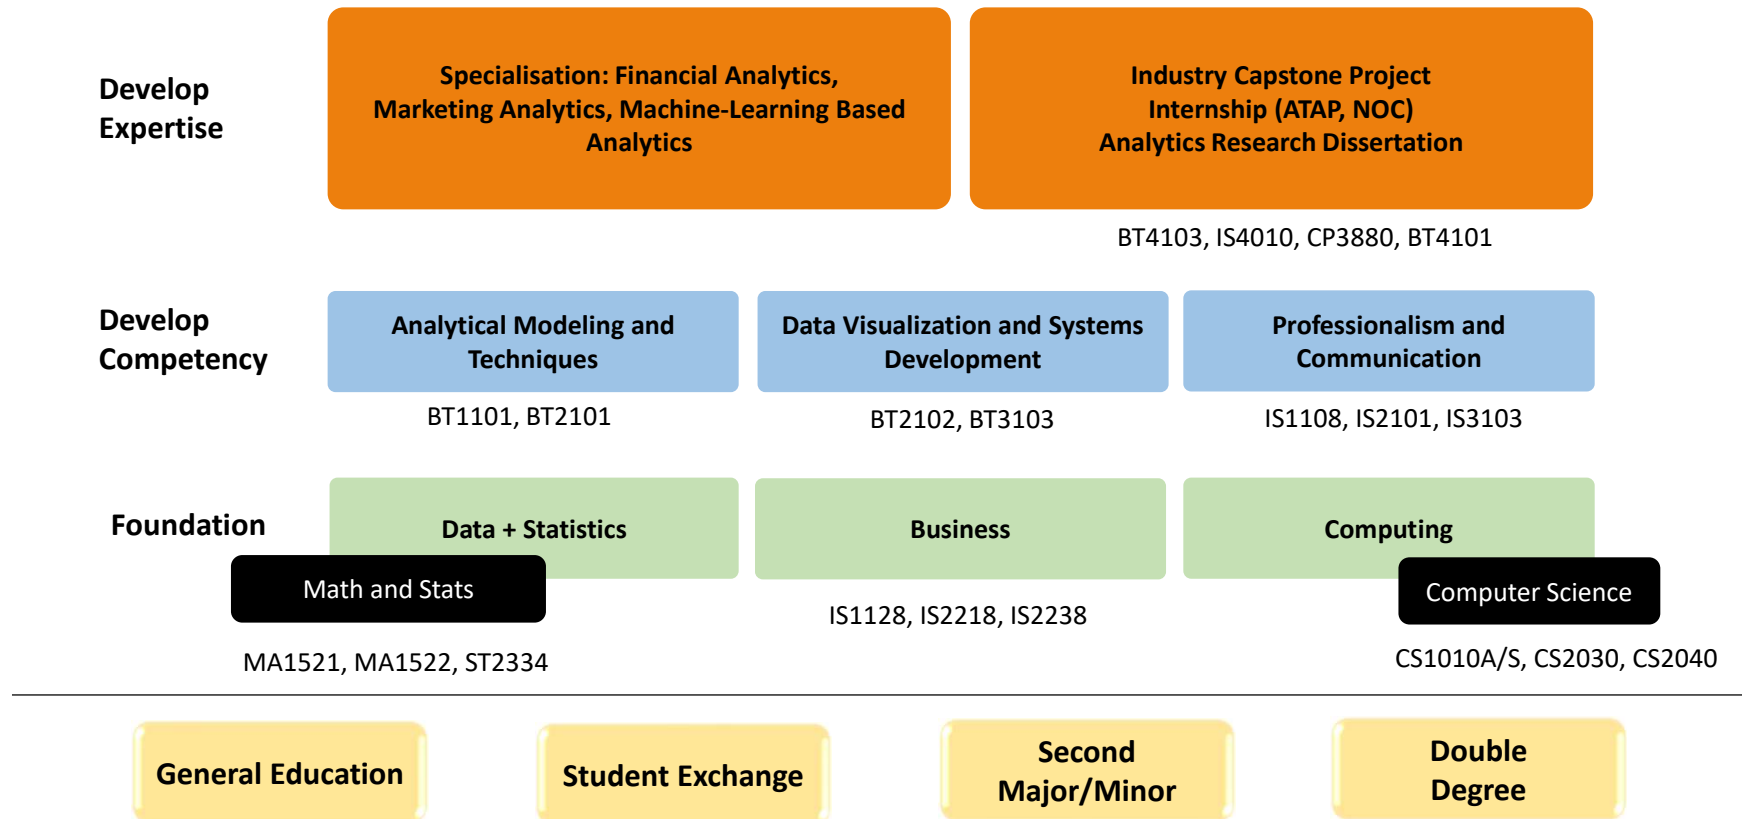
Develop Expertise

Specialisation: Financial Analytics, Marketing Analytics, Machine-Learning Based Analytics

Industry Capstone Project
Internship (ATAP, NOC)
Analytics Research Dissertation

BT4103, IS4010, CP3880, BT4101

Develop Competency

Analytical Modeling and Techniques

BT1101, BT2101

Data Visualization and Systems Development

BT2102, BT3103

Professionalism and Communication

IS1108, IS2101, IS3103

Foundation

Data + Statistics

Math and Stats

MA1521, MA1522, ST2334

Business

IS1128, IS2218, IS2238

Computing

Computer Science

CS1010A/S, CS2030, CS2040

General Education

Student Exchange

Second Major/Minor

Double Degree